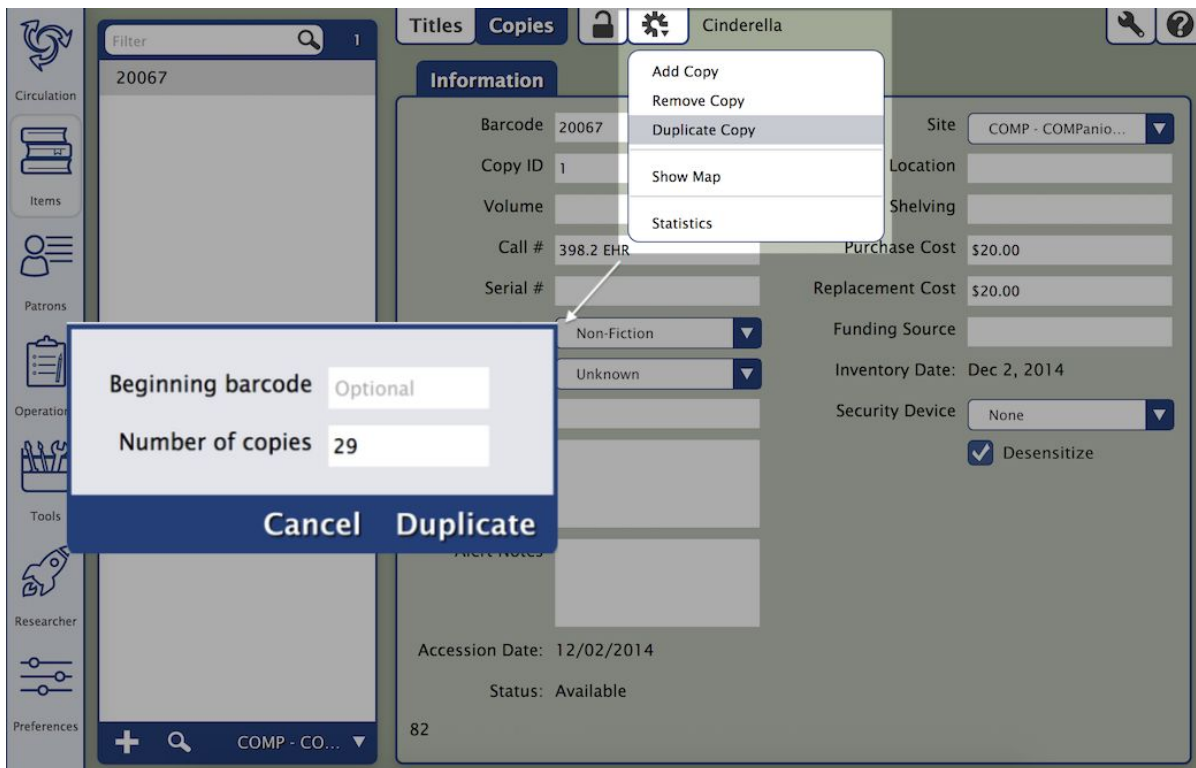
Circulation

Items

Patrons

Operations

Tools

Researcher

Preferences

Filter 1

20067

COMP - CO...

Titles Copies Cinderella

Information

Add Copy
Remove Copy
Duplicate Copy
Show Map
Statistics

Barcode 20067
Copy ID 1
Volume
Call # 398.2 EHR
Serial #

Non-Fiction
Unknown

Alert Notes

Accession Date: 12/02/2014
Status: Available

82

Site COMP - COMPanio...
Location
Shelving
Purchase Cost $20.00
Replacement Cost $20.00
Funding Source
Inventory Date: Dec 2, 2014
Security Device None
Desensitize

Beginning barcode Optional
Number of copies 29

Cancel Duplicate